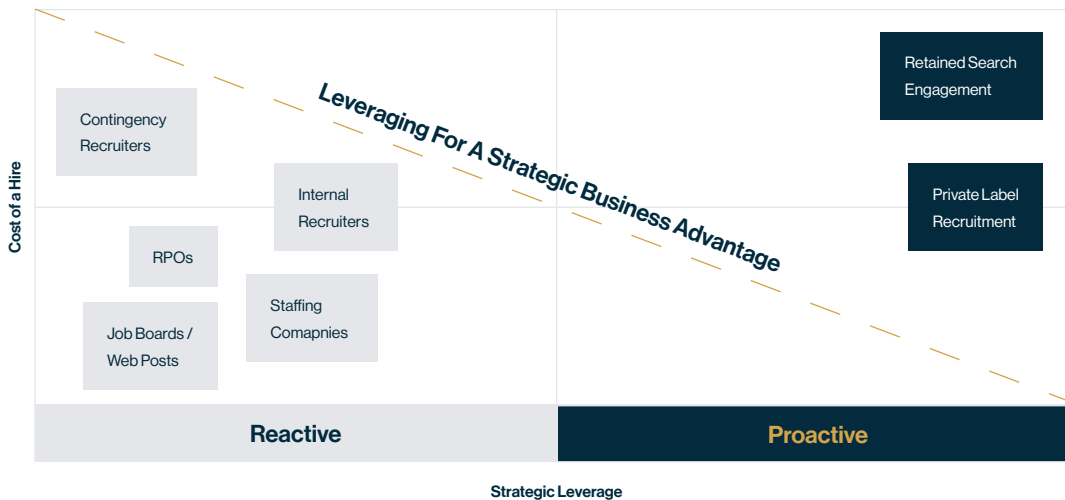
Cost of a Hire

Contingency Recruiters

Leveraging For A Strategic Business Advantage

Retained Search Engagement

Private Label Recruitment

Internal Recruiters

RPOs

Staffing Comapnies

Job Boards / Web Posts

Reactive

Proactive

Strategic Leverage